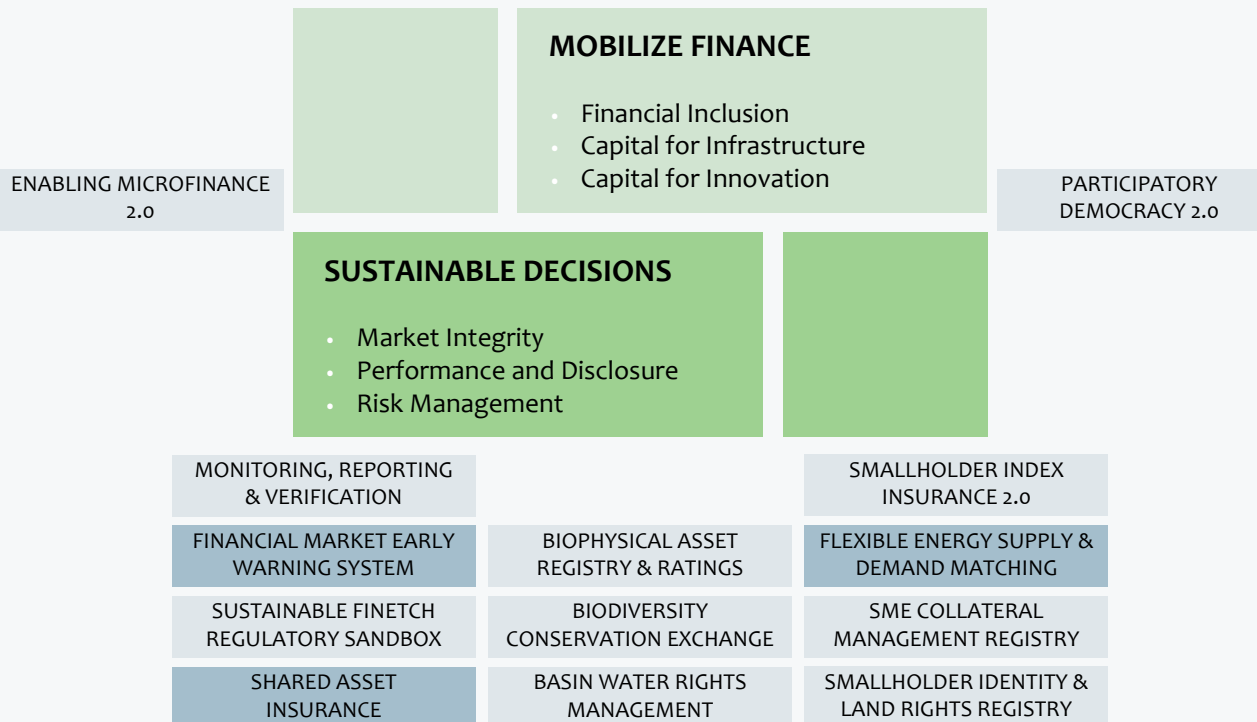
MOBILIZE FINANCE

- Financial Inclusion
- Capital for Infrastructure
- Capital for Innovation

ENABLING MICROFINANCE 2.0

PARTICIPATORY DEMOCRACY 2.0

SUSTAINABLE DECISIONS

- Market Integrity
- Performance and Disclosure
- Risk Management

MONITORING, REPORTING & VERIFICATION

SMALLHOLDER INDEX INSURANCE 2.0

FINANCIAL MARKET EARLY WARNING SYSTEM

BIOPHYSICAL ASSET REGISTRY & RATINGS

FLEXIBLE ENERGY SUPPLY & DEMAND MATCHING

SUSTAINABLE FINETCH REGULATORY SANDBOX

BIODIVERSITY CONSERVATION EXCHANGE

SME COLLATERAL MANAGEMENT REGISTRY

SHARED ASSET INSURANCE

BASIN WATER RIGHTS MANAGEMENT

SMALLHOLDER IDENTITY & LAND RIGHTS REGISTRY